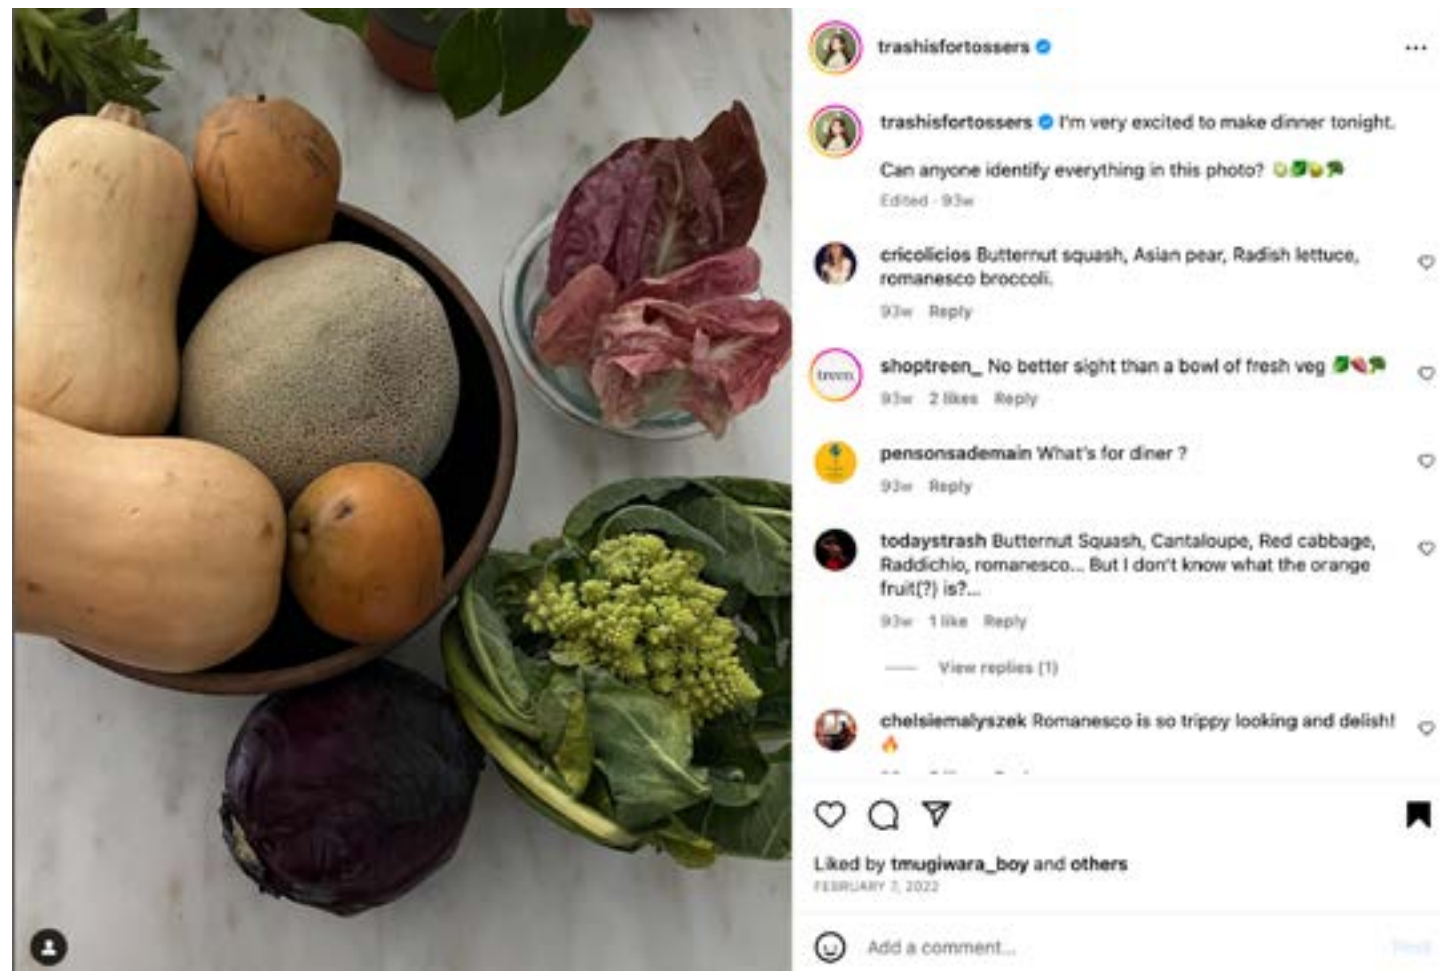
trashisfortossers

...

trashisfortossers I'm very excited to make dinner tonight.

Can anyone identify everything in this photo? 🥬🍐🥦

Edited · 93w

cricolicios Butternut squash, Asian pear, Radish lettuce, romanesco broccoli.

93w Reply

shoptreen_ No better sight than a bowl of fresh veg 🥬🌶🥦

93w 2 likes Reply

pensonsademain What's for diner ?

93w Reply

todaystrash Butternut Squash, Cantaloupe, Red cabbage, Raddichio, romanesco... But I don't know what the orange fruit(?) is?...

93w 1 like Reply

View replies (1)

chelsiemalyszek Romanesco is so trippy looking and delish! 🔥

Liked by tmugiwara_boy and others

FEBRUARY 7, 2022

Add a comment...

Post